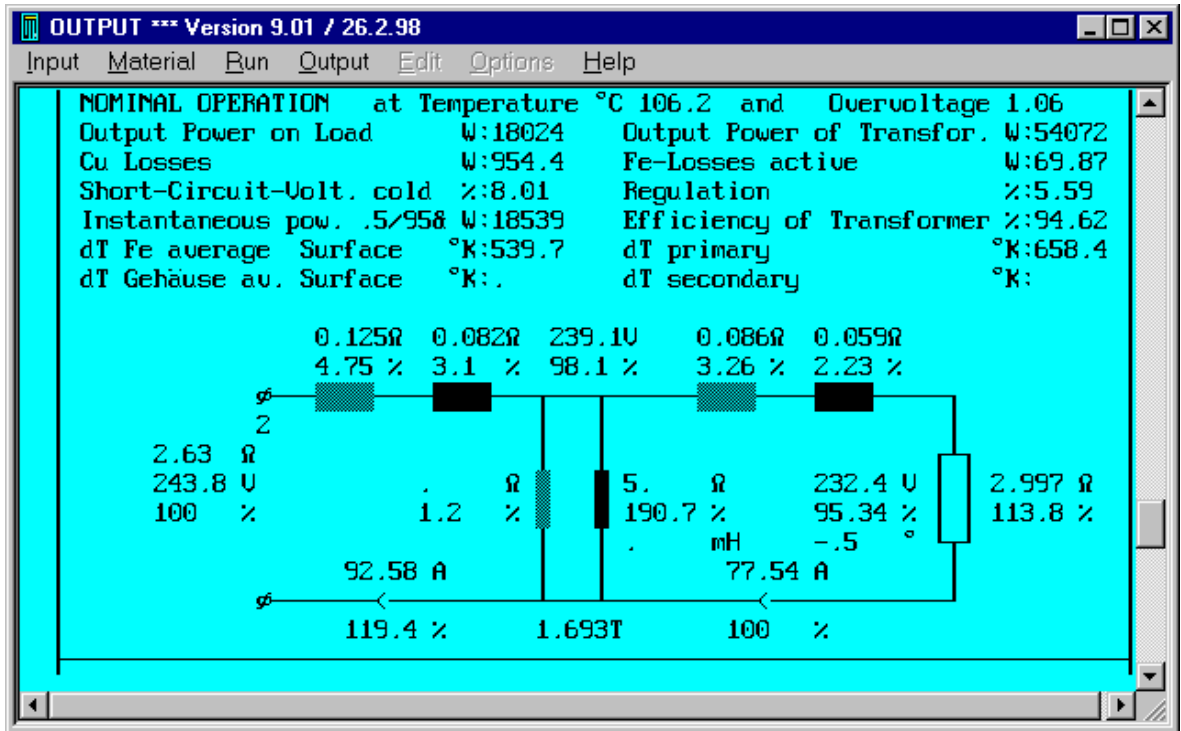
OUTPUT *** Version 9.01 / 26.2.98

Input Material Run Output Edit Options Help

NOMINAL OPERATION at Temperature °C 106.2 and Overvoltage 1.06
Output Power on Load W:18024 Output Power of Transfor. W:54072
Cu Losses W:954.4 Fe-Losses active W:69.87
Short-Circuit-Volt. cold %:8.01 Regulation %:5.59
Instantaneous pow. .5/95& W:18539 Efficiency of Transformer %:94.62
dT Fe average Surface °K:539.7 dT primary °K:658.4
dT Gehäuse av. Surface °K:. dT secondary °K:

0.125Ω 0.082Ω 239.1V 0.086Ω 0.059Ω
4.75 % 3.1 % 98.1 % 3.26 % 2.23 %

2

2.63 Ω
243.8 V
100 %

. Ω
1.2 %

5. Ω
190.7 %
. mH

232.4 V
95.34 %
-.5 °

2.997 Ω
113.8 %

92.58 A
77.54 A

119.4 % 1.693T 100 %